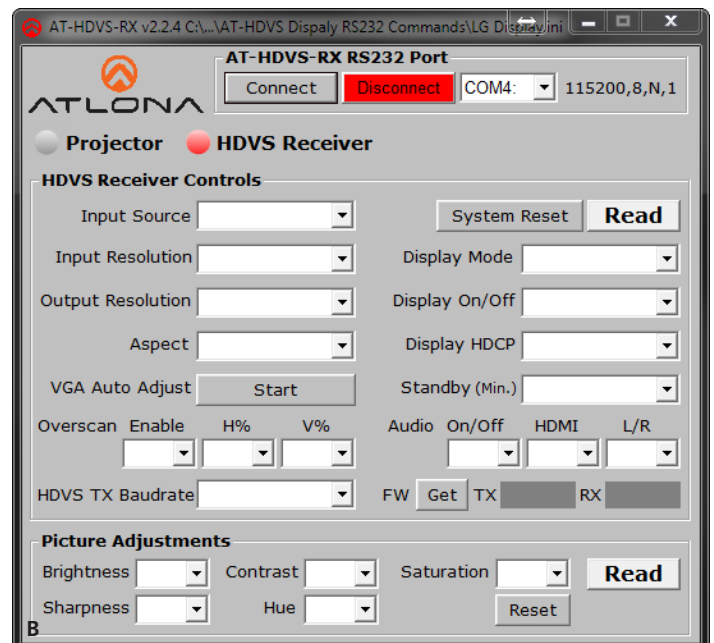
AT-HDVS-RX v2.2.4 C:\...\AT-HDVS Dispaly RS232 Commands\LG Display.ini

ATLONA

AT-HDVS-RX RS232 Port
Connect Disconnect COM4: 115200,8,N,1

Projector HDVS Receiver

HDVS Receiver Controls
Input Source
System Reset Read
Input Resolution
Display Mode
Output Resolution
Display On/Off
Aspect
Display HDCP
VGA Auto Adjust Start
Standby (Min.)
Overscan Enable H% V%
Audio On/Off HDMI L/R
HDVS TX Baudrate
FW Get TX RX

Picture Adjustments
Brightness Contrast Saturation Read
Sharpness Hue Reset
B